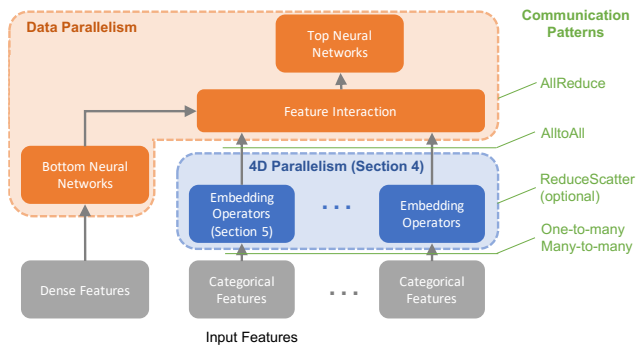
Data Parallelism

Communication Patterns

Top Neural Networks

AllReduce

Feature Interaction

AlltoAll

4D Parallelism (Section 4)

Bottom Neural Networks

Embedding Operators (Section 5)

...

Embedding Operators

ReduceScatter (optional)

One-to-many
Many-to-many

Dense Features

Categorical Features

...

Categorical Features

Input Features